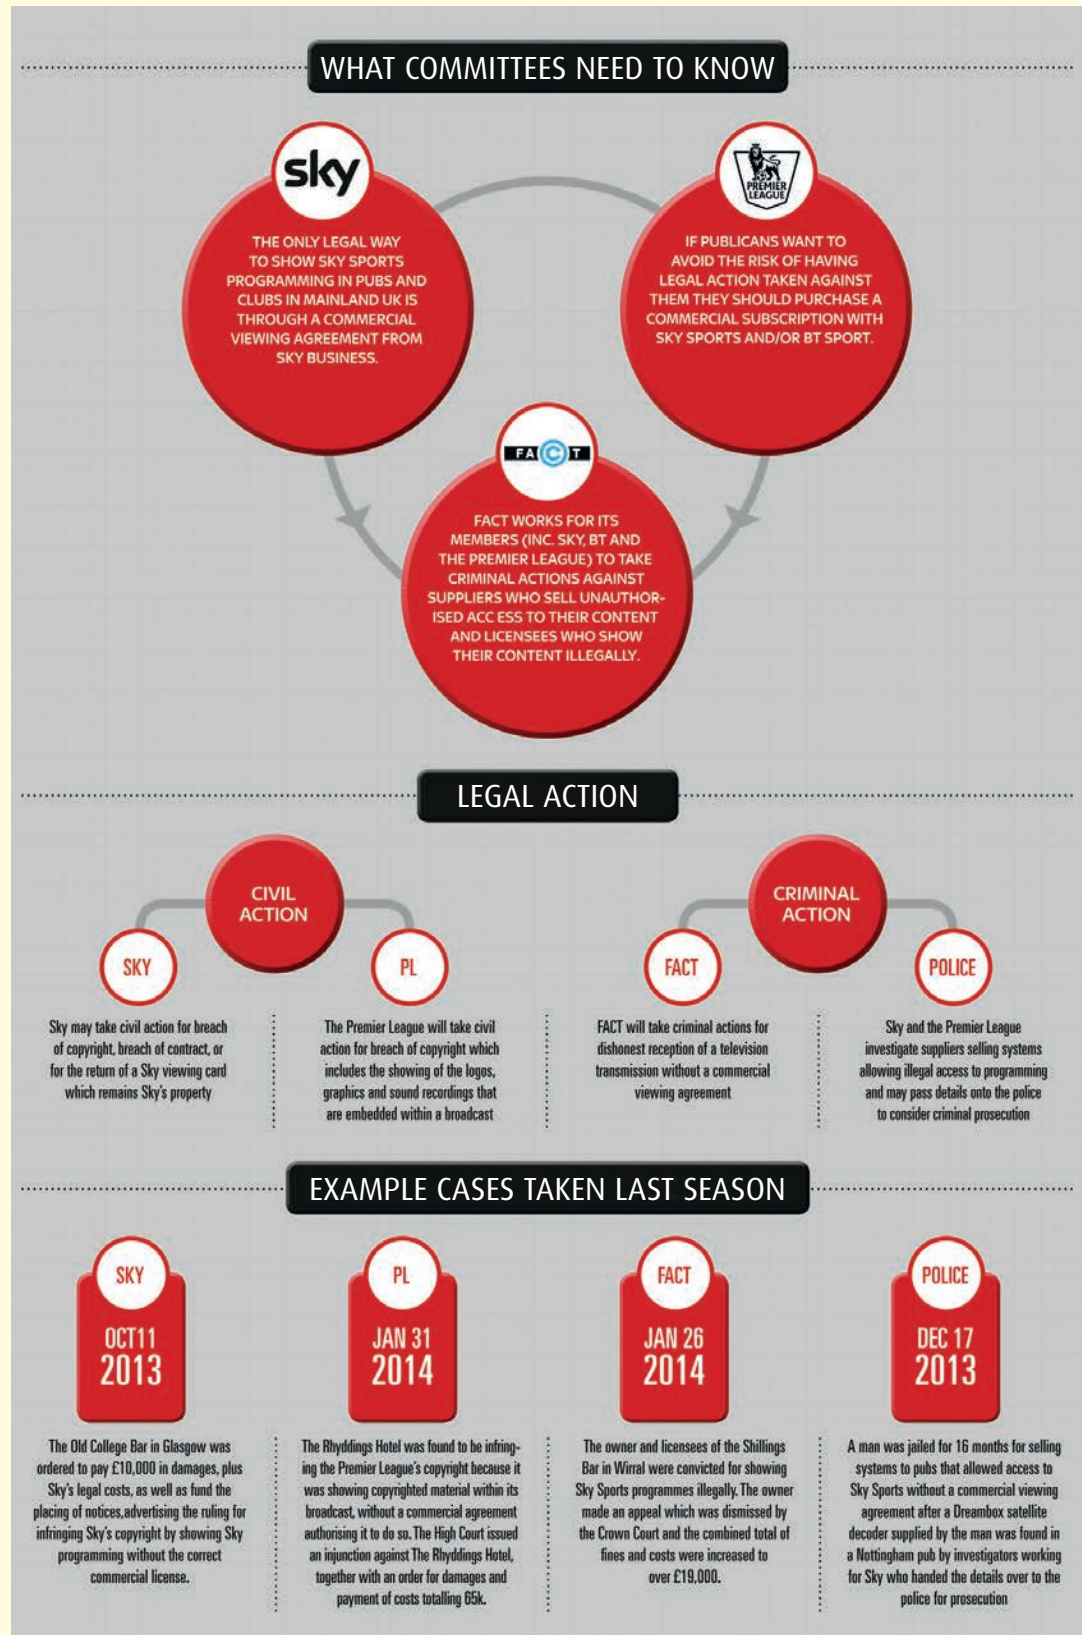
WHAT COMMITTEES NEED TO KNOW

sky

THE ONLY LEGAL WAY TO SHOW SKY SPORTS PROGRAMMING IN PUBS AND CLUBS IN MAINLAND UK IS THROUGH A COMMERCIAL VIEWING AGREEMENT FROM SKY BUSINESS.

PREMIER LEAGUE

IF PUBLICANS WANT TO AVOID THE RISK OF HAVING LEGAL ACTION TAKEN AGAINST THEM THEY SHOULD PURCHASE A COMMERCIAL SUBSCRIPTION WITH SKY SPORTS AND/OR BT SPORT.

FACT

FACT WORKS FOR ITS MEMBERS (INC. SKY, BT AND THE PREMIER LEAGUE) TO TAKE CRIMINAL ACTIONS AGAINST SUPPLIERS WHO SELL UNAUTHORISED ACC ESS TO THEIR CONTENT AND LICENSEES WHO SHOW THEIR CONTENT ILLEGALLY.

LEGAL ACTION

CIVIL ACTION

CRIMINAL ACTION

SKY

Sky may take civil action for breach of copyright, breach of contract, or for the return of a Sky viewing card which remains Sky's property

PL

The Premier League will take civil action for breach of copyright which includes the showing of the logos, graphics and sound recordings that are embedded within a broadcast

FACT

FACT will take criminal actions for dishonest reception of a television transmission without a commercial viewing agreement

POLICE

Sky and the Premier League investigate suppliers selling systems allowing illegal access to programming and may pass details onto the police to consider criminal prosecution

EXAMPLE CASES TAKEN LAST SEASON

SKY
OCT11
2013

The Old College Bar in Glasgow was ordered to pay £10,000 in damages, plus Sky's legal costs, as well as fund the placing of notices,advertising the ruling for infringing Sky's copyright by showing Sky programming without the correct commercial license.

PL
JAN 31
2014

The Rhyddings Hotel was found to be infringing the Premier League's copyright because it was showing copyrighted material within its broadcast, without a commercial agreement authorising it to do so. The High Court issued an injunction against The Rhyddings Hotel, together with an order for damages and payment of costs totalling 65k.

FACT
JAN 26
2014

The owner and licensees of the Shillings Bar in Wirral were convicted for showing Sky Sports programmes illegally. The owner made an appeal which was dismissed by the Crown Court and the combined total of fines and costs were increased to over £19,000.

POLICE
DEC 17
2013

A man was jailed for 16 months for selling systems to pubs that allowed access to Sky Sports without a commercial viewing agreement after a Dreambox satellite decoder supplied by the man was found in a Nottingham pub by investigators working for Sky who handed the details over to the police for prosecution